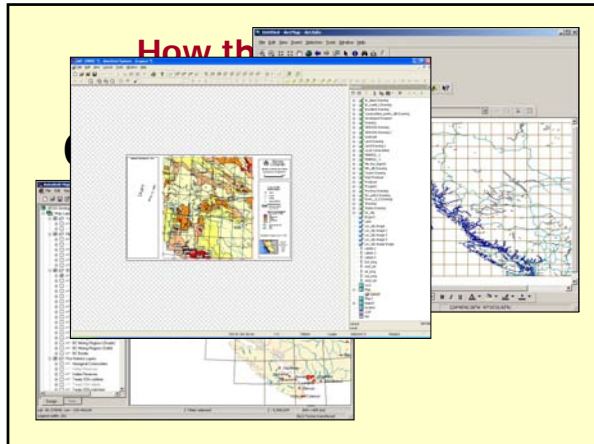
How th

Untitled - ArcMap - ArcView

File Edit View Insert Selection Tools Window Help

File Edit View Insert Format Tools Window Help

Display Drawing Source Selection

BC Mining Projects (Points)

BC Mining Projects (Lines)

BC Roads

First Nations Layers

Aboriginal Communities

Indian Reserves

Treaty 8

Display Source

Drawing

Layout